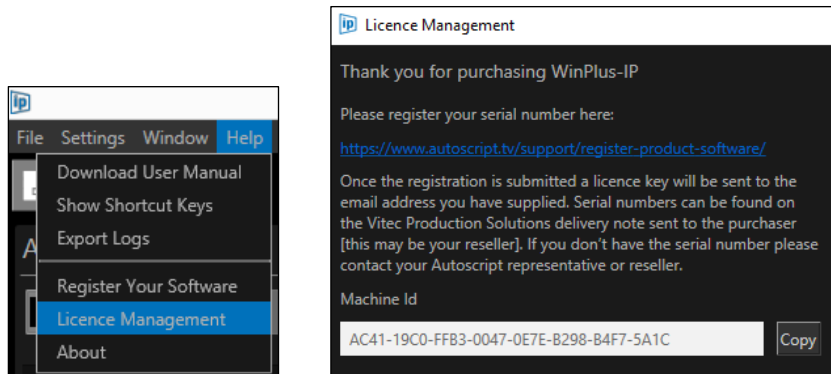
ip

File Settings Window Help

Download User Manual
Show Shortcut Keys
Export Logs
Register Your Software
Licence Management
About

ip Licence Management

Thank you for purchasing WinPlus-IP

Please register your serial number here:

https://www.autoscript.tv/support/register-product-software/

Once the registration is submitted a licence key will be sent to the email address you have supplied. Serial numbers can be found on the Vitec Production Solutions delivery note sent to the purchaser [this may be your reseller]. If you don't have the serial number please contact your Autoscript representative or reseller.

Machine Id

AC41-19C0-FFB3-0047-0E7E-B298-B4F7-5A1C

Copy